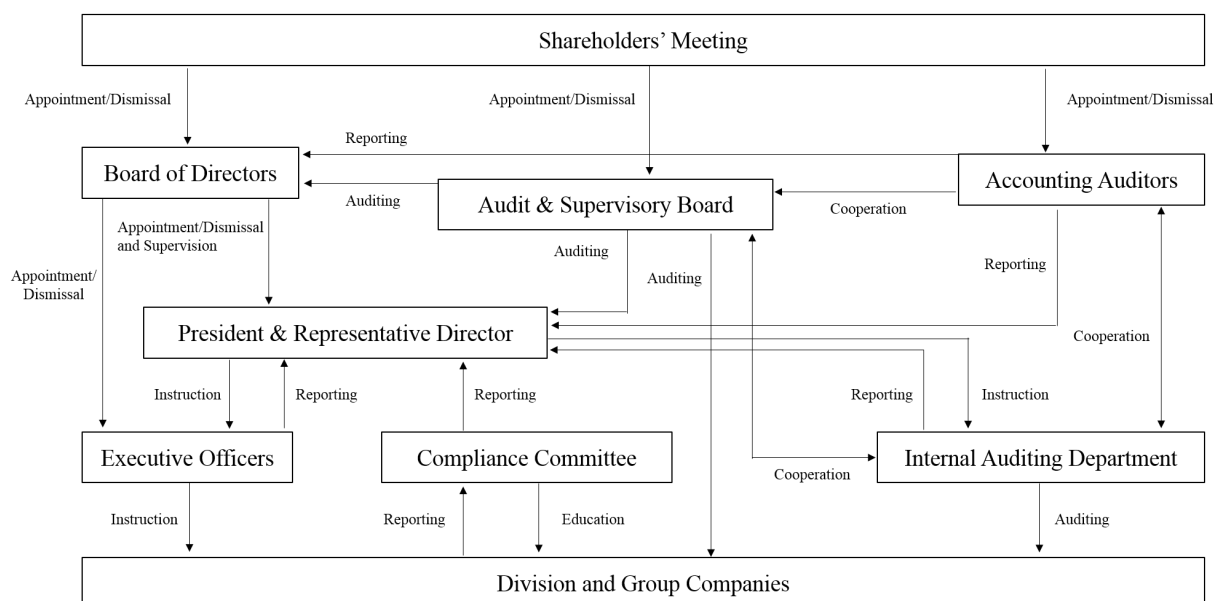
Shareholders' Meeting

Appointment/Dismissal

Appointment/Dismissal

Appointment/Dismissal

Reporting

Board of Directors

Auditing

Audit & Supervisory Board

Cooperation

Accounting Auditors

Appointment/Dismissal and Supervision

Appointment/Dismissal

Auditing

Auditing

Reporting

President & Representative Director

Cooperation

Instruction

Reporting

Reporting

Reporting

Instruction

Executive Officers

Compliance Committee

Cooperation

Internal Auditing Department

Instruction

Reporting

Education

Auditing

Division and Group Companies